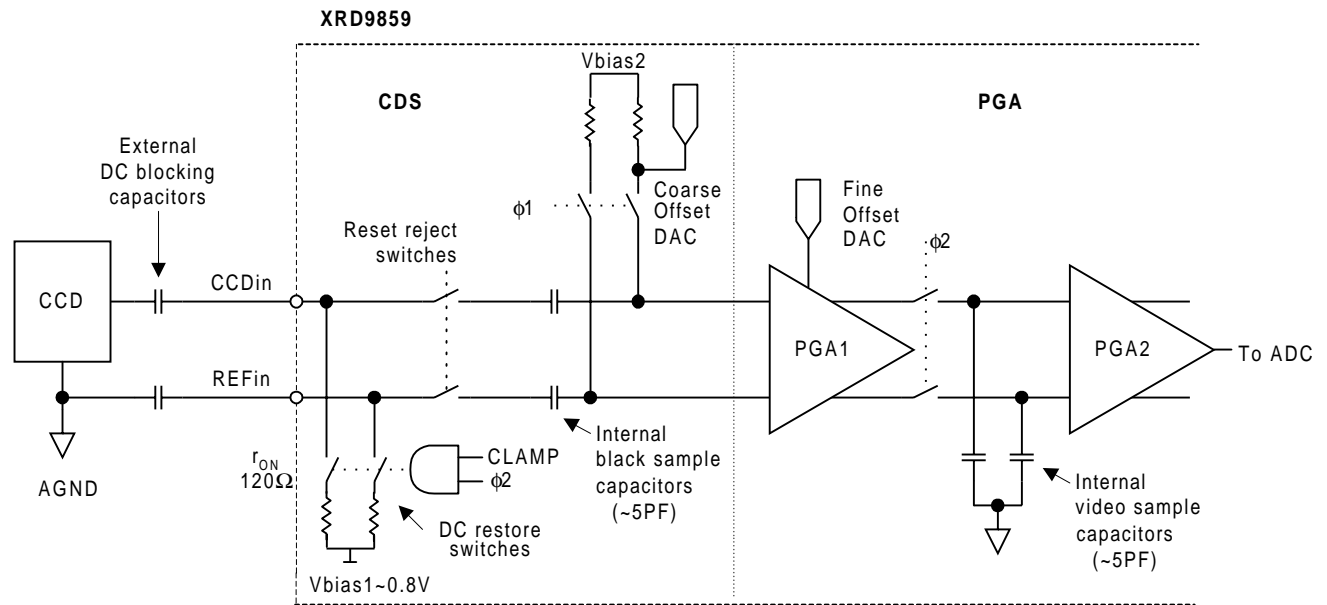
XRD9859

Vbias2

CDS

PGA

External DC blocking capacitors

$\phi1$

Coarse Offset DAC

Fine Offset DAC

Reset reject switches

$\phi2$

CCD

CCDin

PGA1

PGA2

To ADC

REFin

AGND

$r_{ON}$ $120\Omega$

CLAMP

$\phi2$

Internal black sample capacitors (~5PF)

DC restore switches

Internal video sample capacitors (~5PF)

Vbias1~0.8V